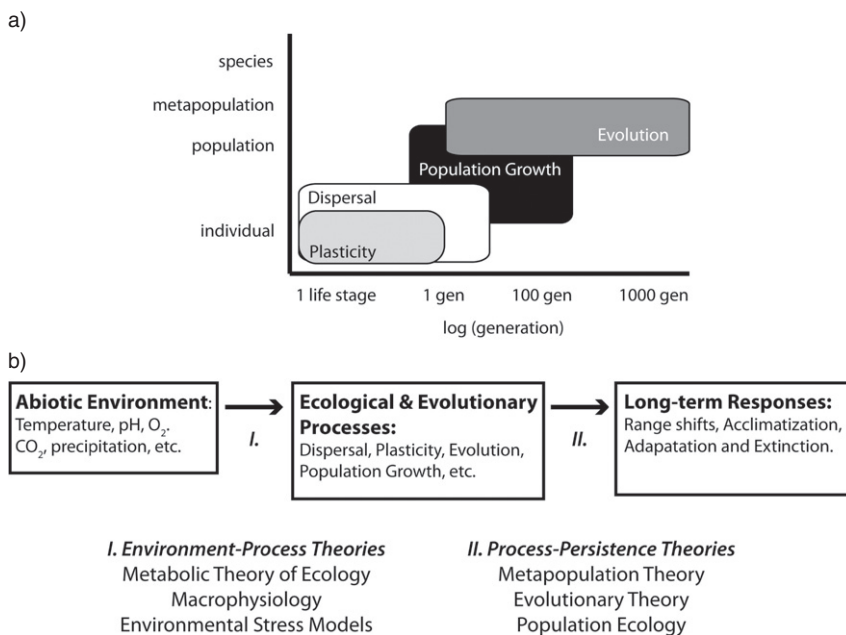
a)

species

metapopulation

population

individual

Evolution

Population Growth

Dispersal

Plasticity

1 life stage   1 gen   100 gen   1000 gen

log (generation)

b)

**Abiotic Environment**: Temperature, pH, $O_2$. $CO_2$, precipitation, etc.

I.

**Ecological & Evolutionary Processes:** Dispersal, Plasticity, Evolution, Population Growth, etc.

II.

**Long-term Responses:** Range shifts, Acclimatization, Adapatation and Extinction.

*I. Environment-Process Theories*
Metabolic Theory of Ecology
Macrophysiology
Environmental Stress Models

*II. Process-Persistence Theories*
Metapopulation Theory
Evolutionary Theory
Population Ecology